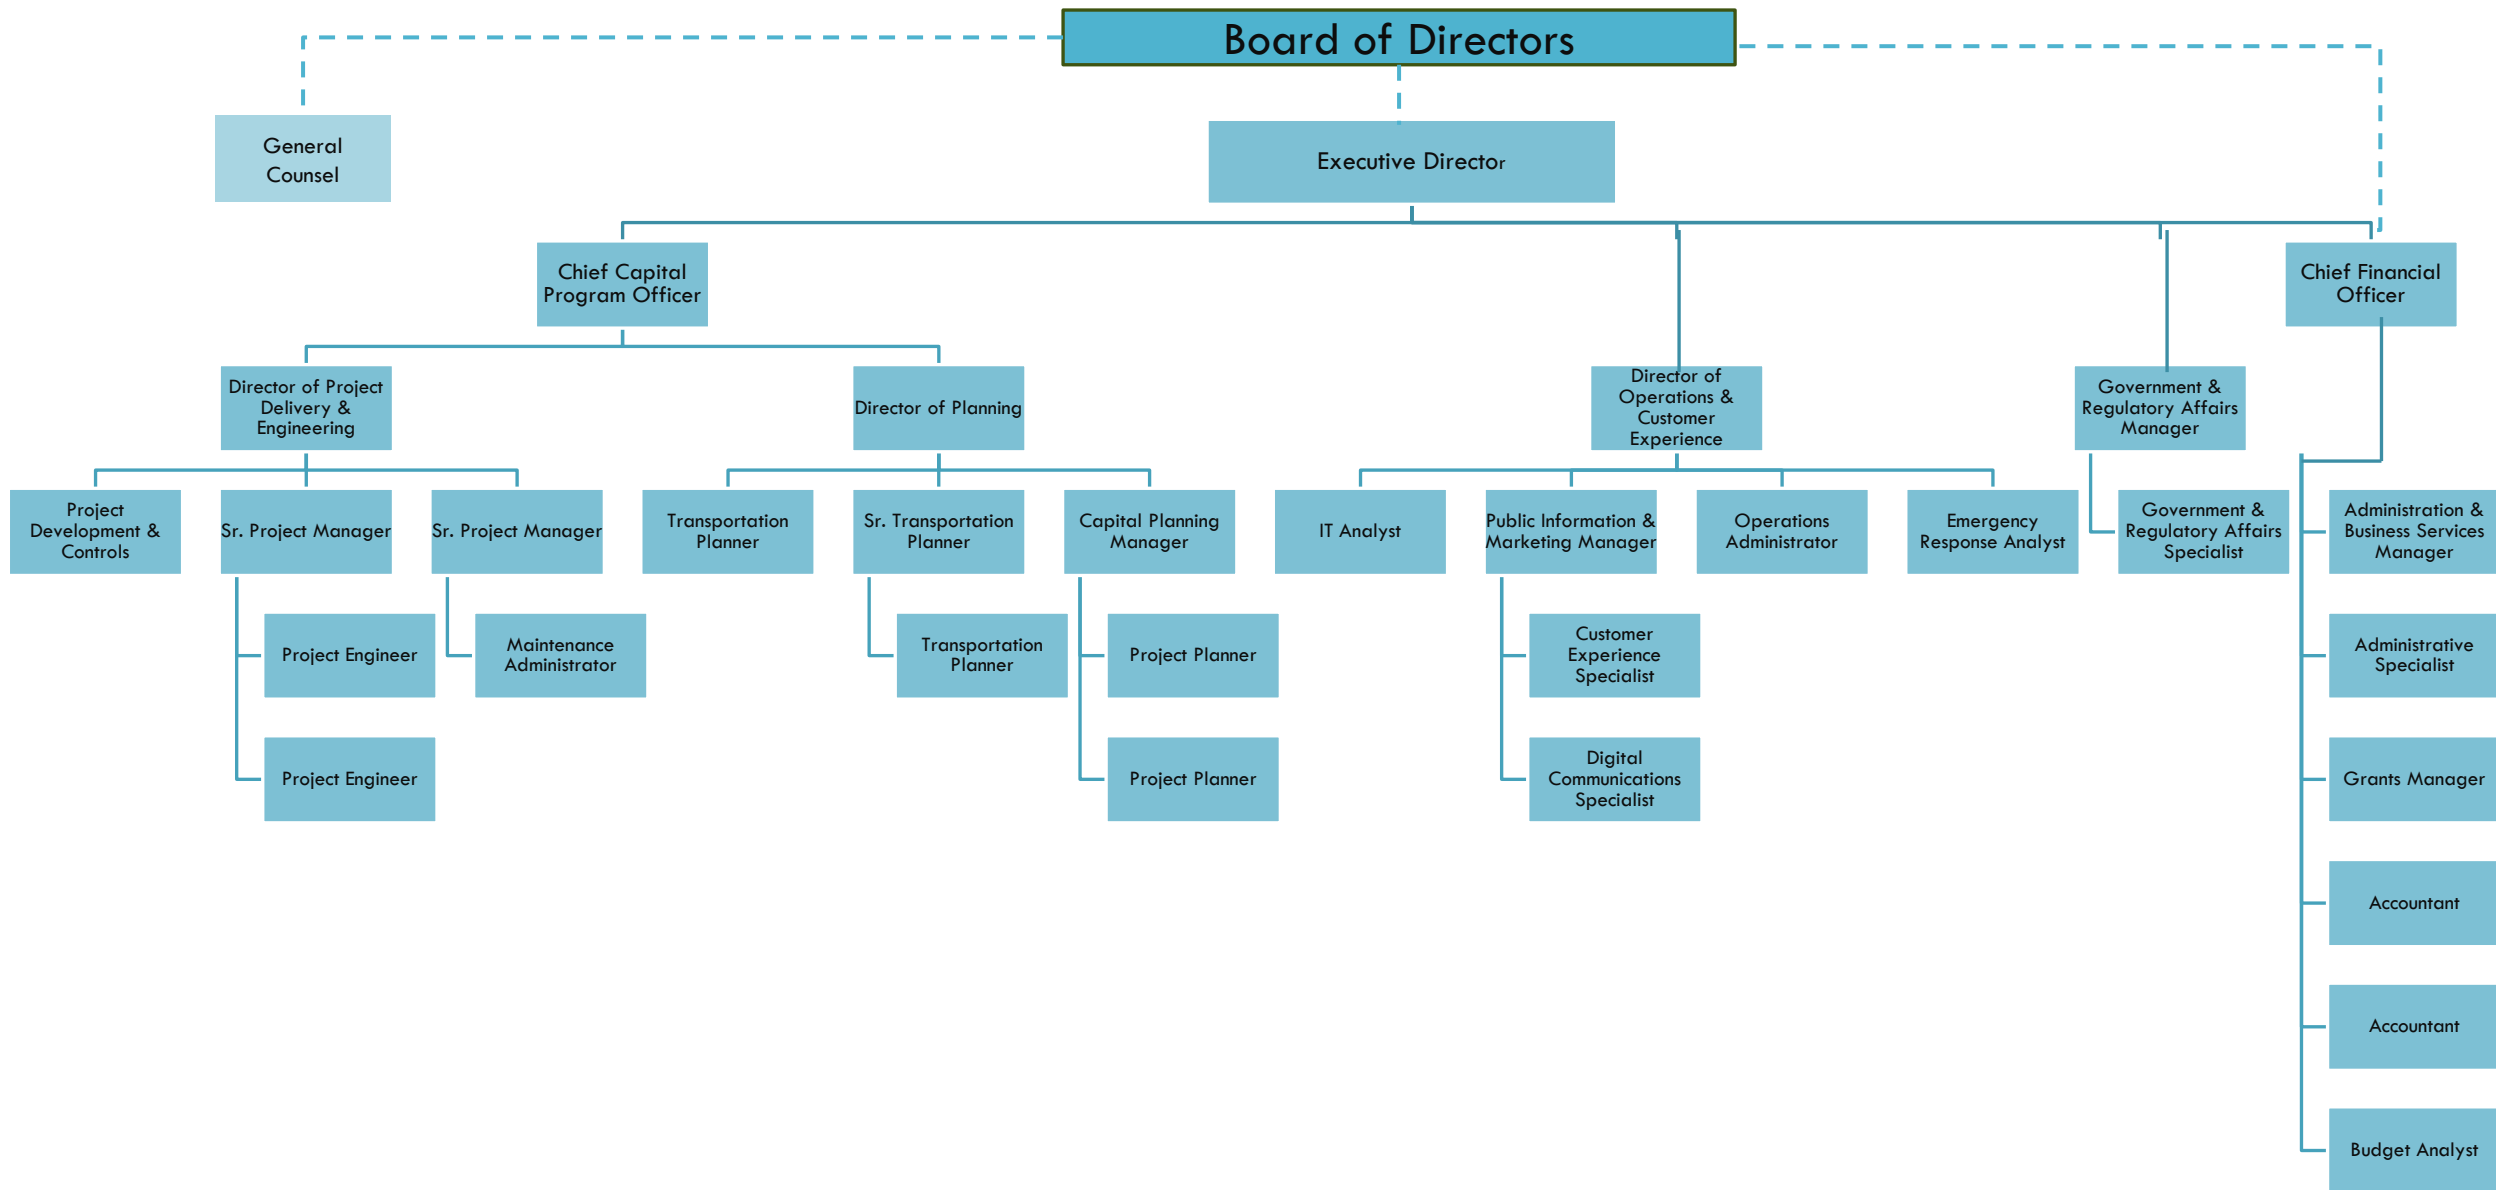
Board of Directors

General Counsel

Executive Director

Chief Capital Program Officer

Chief Financial Officer

Director of Project Delivery & Engineering

Director of Planning

Director of Operations & Customer Experience

Government & Regulatory Affairs Manager

Project Development & Controls

Sr. Project Manager

Sr. Project Manager

Transportation Planner

Sr. Transportation Planner

Capital Planning Manager

IT Analyst

Public Information & Marketing Manager

Operations Administrator

Emergency Response Analyst

Government & Regulatory Affairs Specialist

Administration & Business Services Manager

Project Engineer

Maintenance Administrator

Transportation Planner

Project Planner

Customer Experience Specialist

Administrative Specialist

Project Engineer

Project Planner

Digital Communications Specialist

Grants Manager

Accountant

Accountant

Budget Analyst